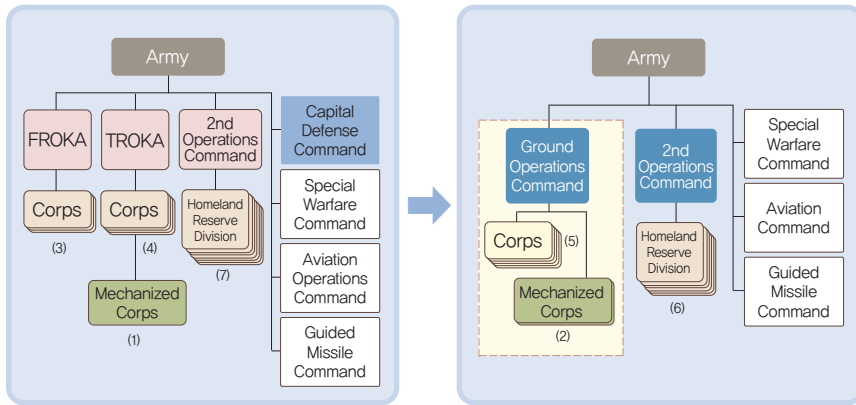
Army

FROKA

TROKA

2nd Operations Command

Capital Defense Command

Corps

(3)

Corps

(4)

Homeland Reserve Division

(7)

Special Warfare Command

Aviation Operations Command

Mechanized Corps

(1)

Guided Missile Command

Army

Ground Operations Command

2nd Operations Command

Special Warfare Command

Corps (5)

Homeland Reserve Division

(6)

Aviation Command

Mechanized Corps

(2)

Guided Missile Command